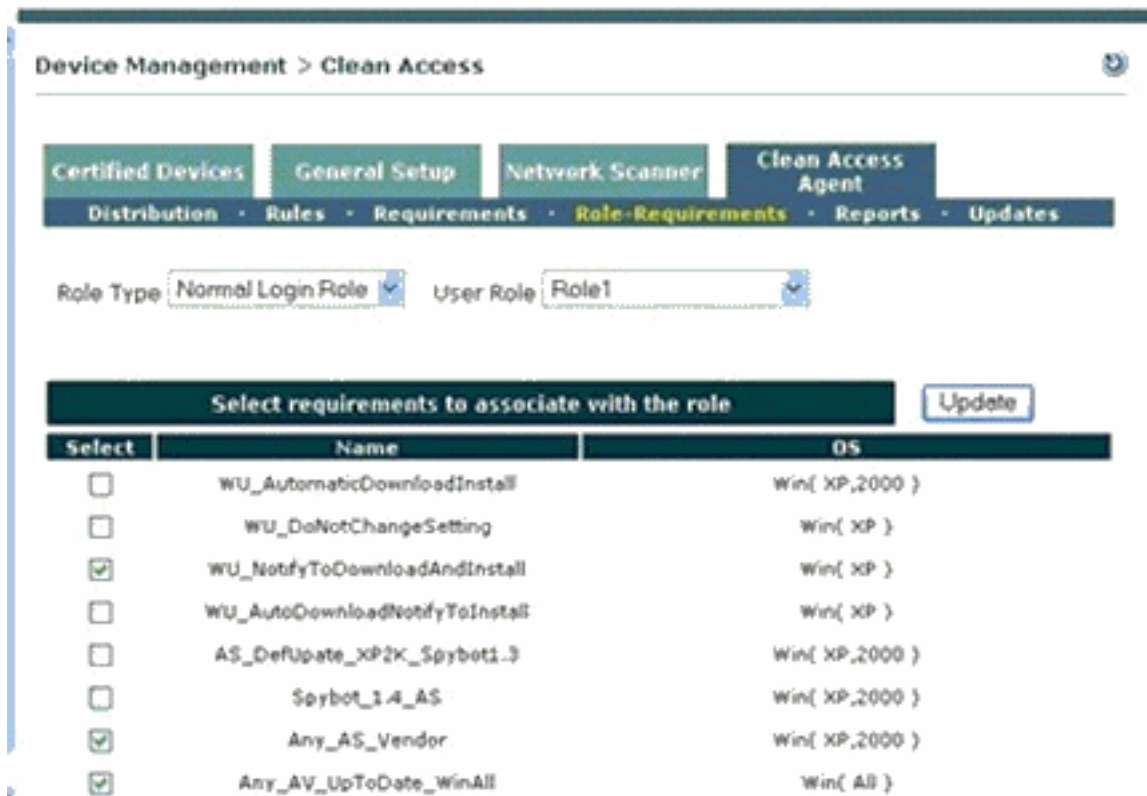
Device Management > Clean Access

Certified Devices | General Setup | Network Scanner | Clean Access Agent

Distribution · Rules · Requirements · Role-Requirements · Reports · Updates

Role Type Normal Login Role User Role Role1

Select requirements to associate with the role

Update

| Select | Name | OS |
|---|---|---|
| ☐ | WU_AutomaticDownloadInstall | Win( XP,2000 ) |
| ☐ | WU_DoNotChangeSetting | Win( XP ) |
| ☑ | WU_NotifyToDownloadAndInstall | Win( XP ) |
| ☐ | WU_AutoDownloadNotifyToInstall | Win( XP ) |
| ☐ | AS_DefUpate_XP2K_Spybot1.3 | Win( XP,2000 ) |
| ☐ | Spybot_1.4_AS | Win( XP,2000 ) |
| ☑ | Any_AS_Vendor | Win( XP,2000 ) |
| ☑ | Any_AV_UpToDate_WinAll | Win( All ) |